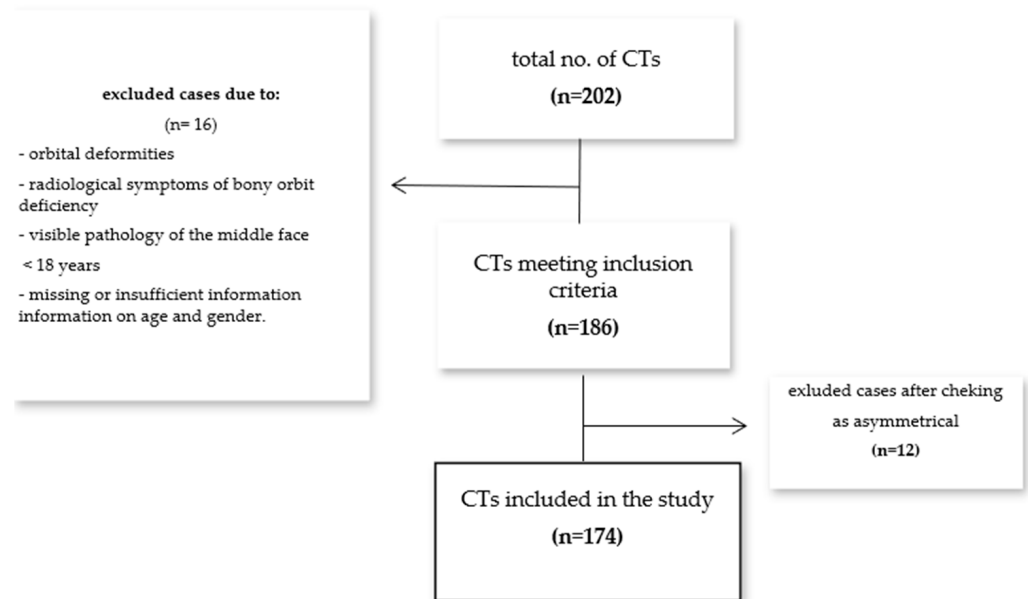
total no. of CTs

(n=202)

excluded cases due to:

(n= 16)

- orbital deformities

- radiological symptoms of bony orbit deficiency

- visible pathology of the middle face

< 18 years

- missing or insufficient information information on age and gender.

CTs meeting inclusion criteria

(n=186)

exluded cases after cheking as asymmetrical

(n=12)

CTs included in the study

(n=174)